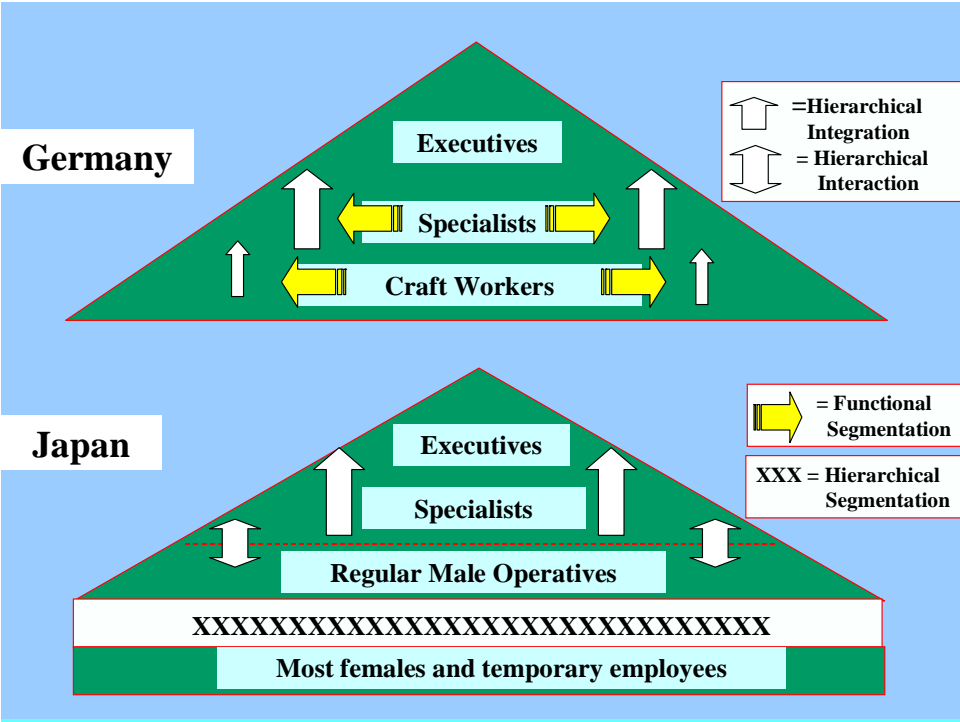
Germany

=Hierarchical Integration

= Hierarchical Interaction

Executives

Specialists

Craft Workers

Japan

= Functional Segmentation

XXX = Hierarchical Segmentation

Executives

Specialists

Regular Male Operatives

XXXXXXXXXXXXXXXXXXXXXXXXXXXXXXXX

Most females and temporary employees